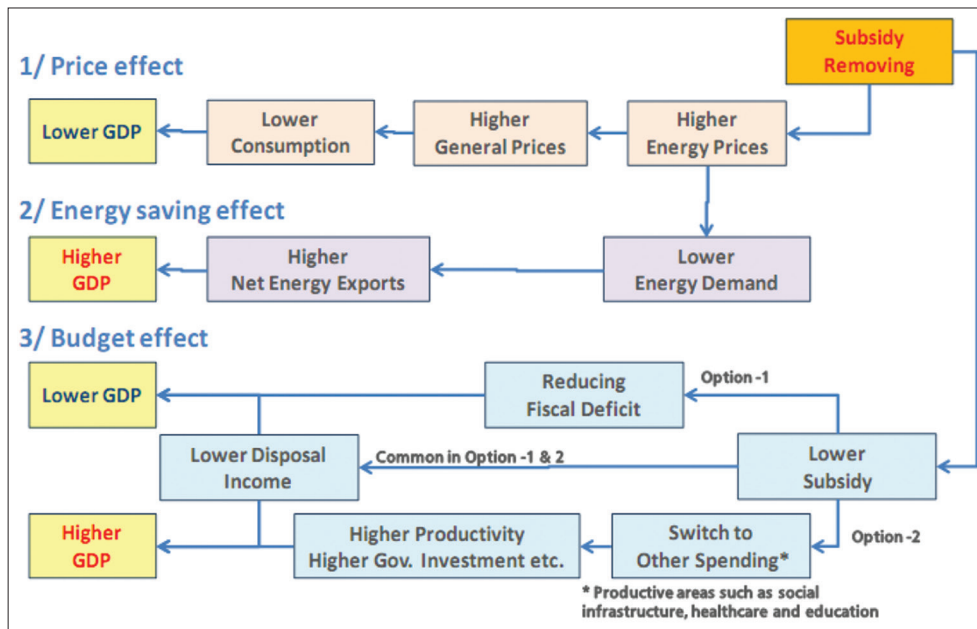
Subsidy Removing

1/ Price effect

Lower GDP

Lower Consumption

Higher General Prices

Higher Energy Prices

2/ Energy saving effect

Higher GDP

Higher Net Energy Exports

Lower Energy Demand

3/ Budget effect

Lower GDP

Reducing Fiscal Deficit

Option -1

Lower Disposal Income

Common in Option -1 & 2

Lower Subsidy

Higher GDP

Higher Productivity Higher Gov. Investment etc.

Switch to Other Spending*

Option -2

* Productive areas such as social infrastructure, healthcare and education